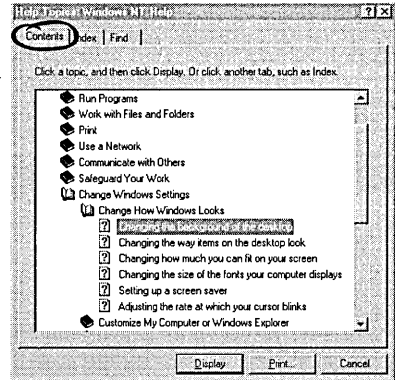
Help Topics: Windows NT Help

?

Contents

Index

Find

Click a topic, and then click Display. Or click another tab, such as Index.

Run Programs

Work with Files and Folders

Print

Use a Network

Communicate with Others

Safeguard Your Work

Change Windows Settings

Change How Windows Looks

Changing the background of the desktop

Changing the way items on the desktop look

Changing how much you can fit on your screen

Changing the size of the fonts your computer displays

Setting up a screen saver

Adjusting the rate at which your cursor blinks

Customize My Computer or Windows Explorer

Display

Print...

Cancel